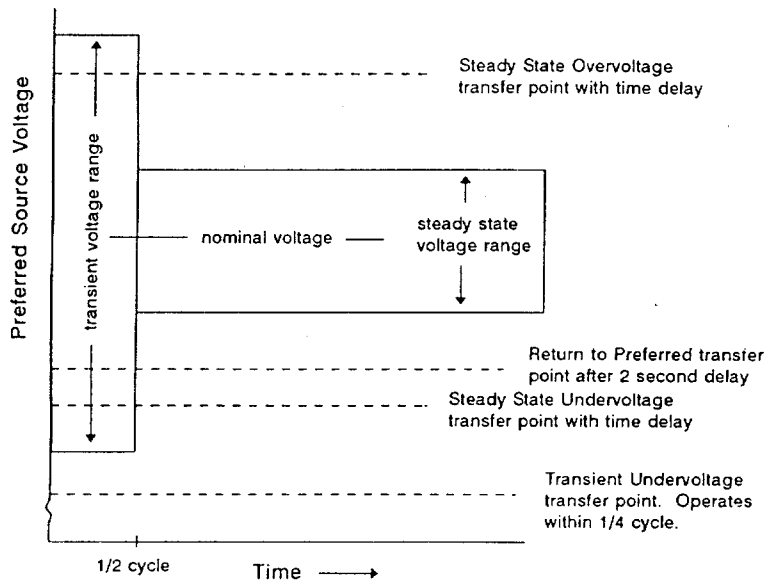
Preferred Source Voltage

transient voltage range

Steady State Overvoltage transfer point with time delay

nominal voltage

steady state voltage range

Return to Preferred transfer point after 2 second delay

Steady State Undervoltage transfer point with time delay

Transient Undervoltage transfer point. Operates within 1/4 cycle.

1/2 cycle

Time